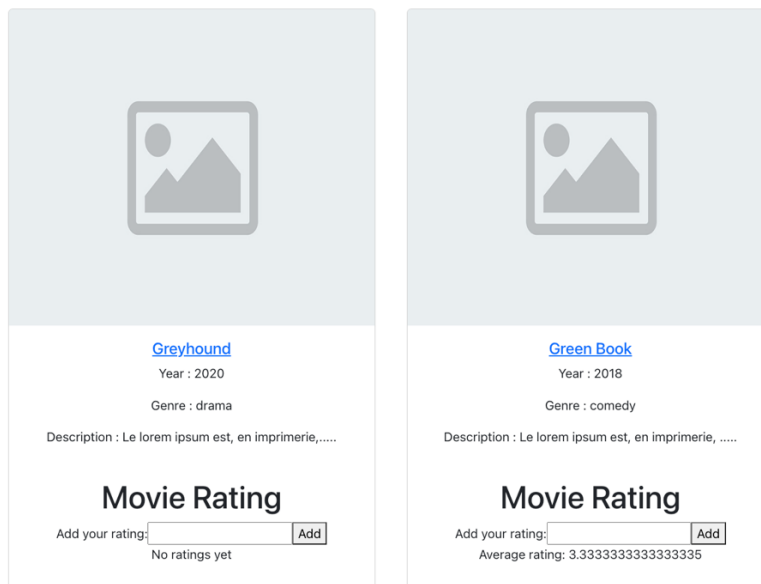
Greyhound

Year : 2020

Genre : drama

Description : Le lorem ipsum est, en imprimerie,.....

Movie Rating

Add your rating: Add

No ratings yet

Green Book

Year : 2018

Genre : comedy

Description : Le lorem ipsum est, en imprimerie, .....

Movie Rating

Add your rating: Add

Average rating: 3.3333333333333335